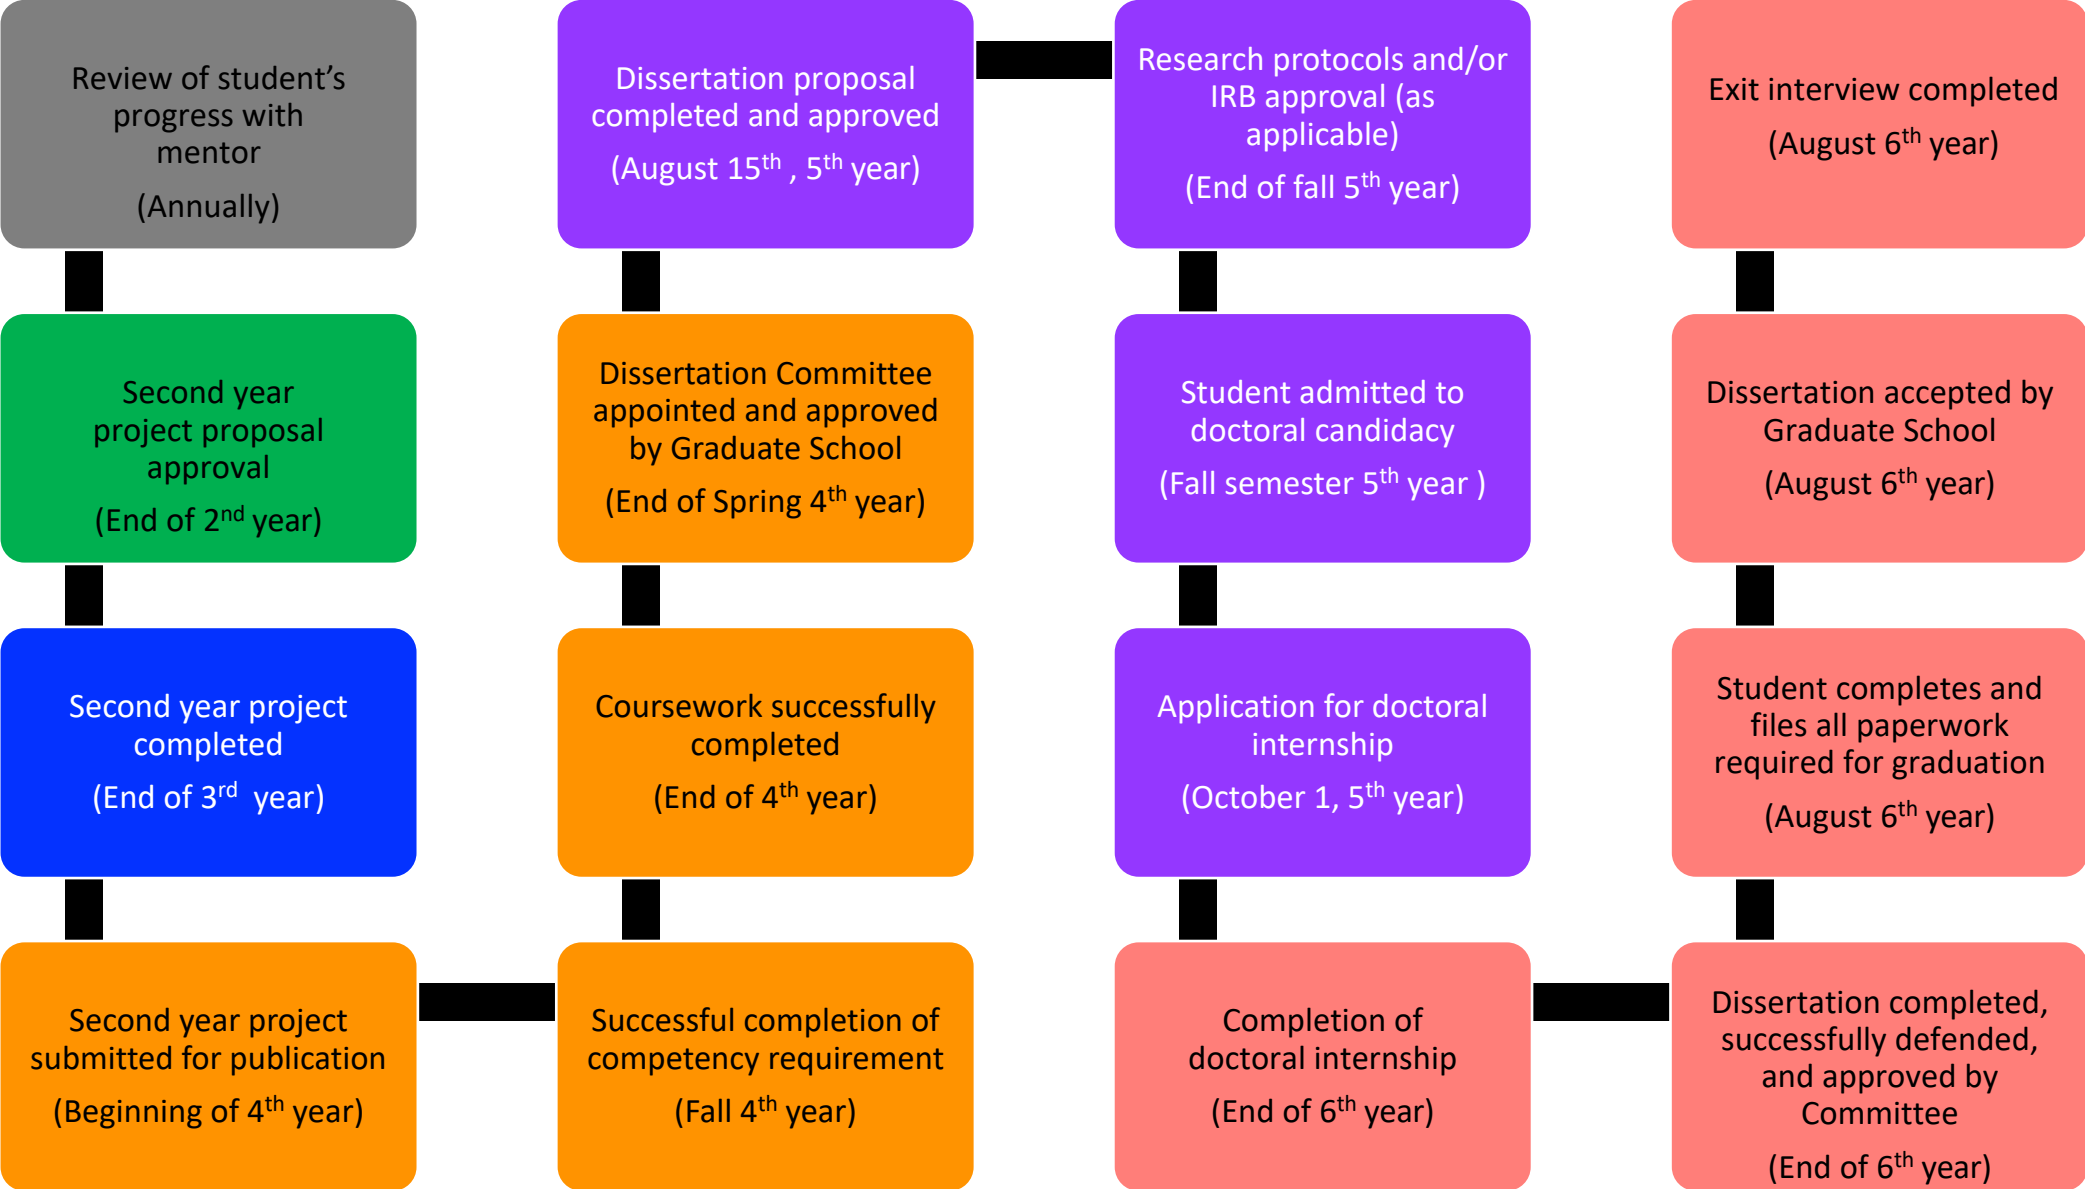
Review of student's progress with mentor

(Annually)

Second year project proposal approval

(End of 2$^{nd}$ year)

Second year project completed

(End of 3$^{rd}$ year)

Second year project submitted for publication

(Beginning of 4$^{th}$ year)

Dissertation proposal completed and approved

(August 15$^{th}$ , 5$^{th}$ year)

Dissertation Committee appointed and approved by Graduate School

(End of Spring 4$^{th}$ year)

Coursework successfully completed

(End of 4$^{th}$ year)

Successful completion of competency requirement

(Fall 4$^{th}$ year)

Research protocols and/or IRB approval (as applicable)

(End of fall 5$^{th}$ year)

Student admitted to doctoral candidacy

(Fall semester 5$^{th}$ year )

Application for doctoral internship

(October 1, 5$^{th}$ year)

Completion of doctoral internship

(End of 6$^{th}$ year)

Exit interview completed

(August 6$^{th}$ year)

Dissertation accepted by Graduate School

(August 6$^{th}$ year)

Student completes and files all paperwork required for graduation

(August 6$^{th}$ year)

Dissertation completed, successfully defended, and approved by Committee

(End of 6$^{th}$ year)